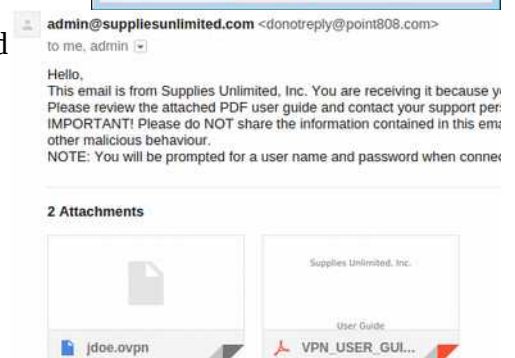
d

admin@suppliesunlimited.com <donotreply@point808.com>
to me, admin

Hello,
This email is from Supplies Unlimited, Inc. You are receiving it because y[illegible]
Please review the attached PDF user guide and contact your support pers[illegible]
IMPORTANT! Please do NOT share the information contained in this ema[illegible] other malicious behaviour.
NOTE: You will be prompted for a user name and password when conne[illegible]

2 Attachments

jdoe.ovpn

Supplies Unlimited, Inc.

User Guide

VPN_USER_GUI...